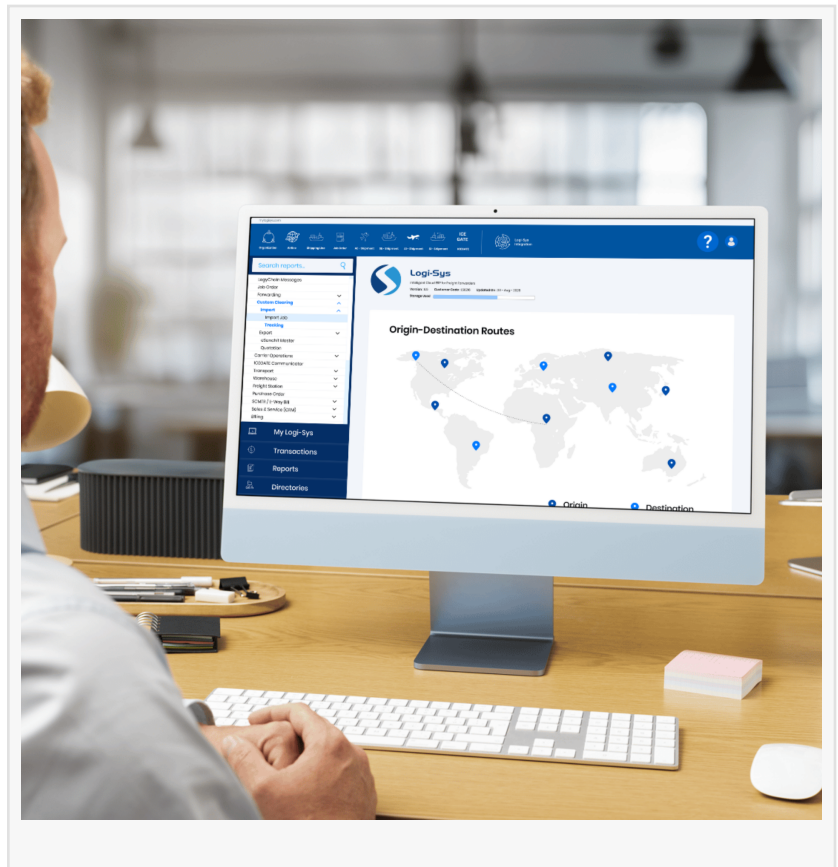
Logi-Sys

Search reports...

LogiChain Messages
Job Order
Forwarding
Custom Clearing
Import
Import Job
Tracking
Export
Quotation
Carrier Operations
Transport
Warehouse
Freight Station
Purchase Order
Sales & Service
Billing

My Logi-Sys
Transactions
Reports
Directories

Origin-Destination Routes

Origin
Destination